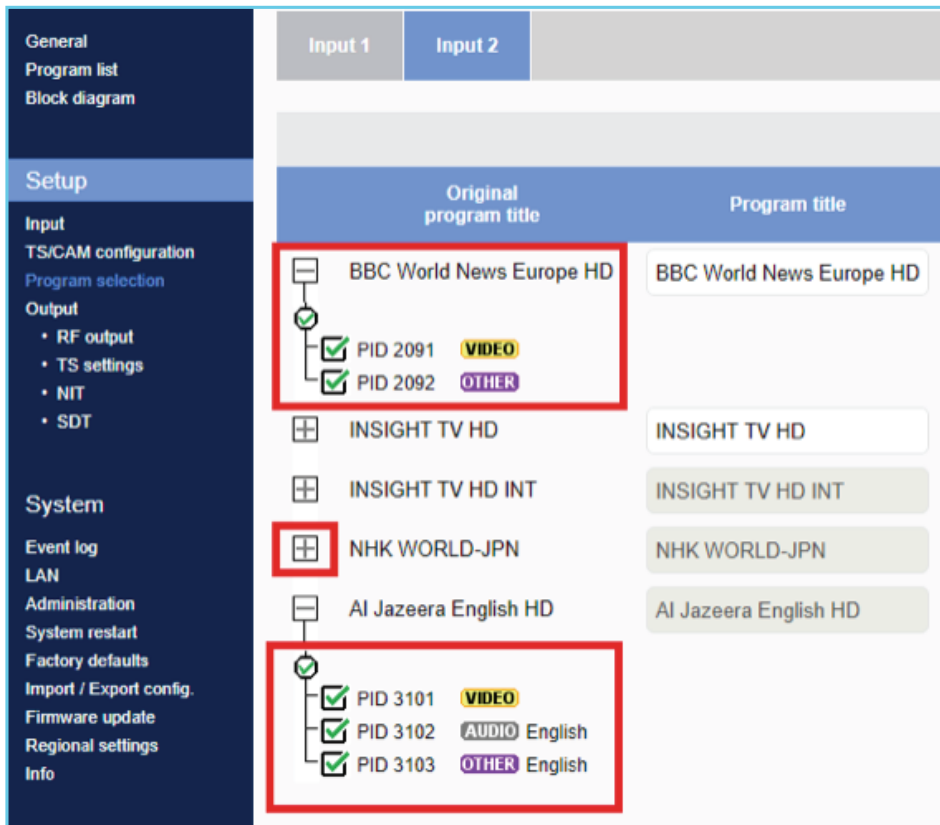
General
Program list
Block diagram

Setup

Input
TS/CAM configuration
Program selection
Output
• RF output
• TS settings
• NIT
• SDT

System

Event log
LAN
Administration
System restart
Factory defaults
Import / Export config.
Firmware update
Regional settings
Info

Input 1 Input 2

| Original program title | Program title |
|---|---|
| BBC World News Europe HD | BBC World News Europe HD |
| PID 2091 VIDEO | |
| PID 2092 OTHER | |
| INSIGHT TV HD | INSIGHT TV HD |
| INSIGHT TV HD INT | INSIGHT TV HD INT |
| NHK WORLD-JPN | NHK WORLD-JPN |
| Al Jazeera English HD | Al Jazeera English HD |
| PID 3101 VIDEO | |
| PID 3102 AUDIO English | |
| PID 3103 OTHER English | |